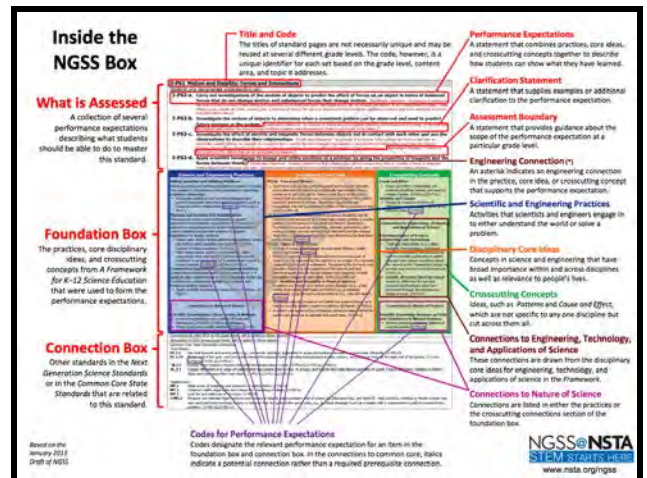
Inside the NGSS Box

Title and Code
The titles of standard pages are not necessarily unique and may be reused at several different grade levels. The code, however, is a unique identifier for each set based on the grade level, content area, and topic it addresses.

What is Assessed
A collection of several performance expectations describing what students should be able to do to master this standard.

Foundation Box
The practices, core disciplinary ideas, and crosscutting concepts from A Framework for K-12 Science Education that were used to form the performance expectations.

Connection Box
Other standards in the Next Generation Science Standards or in the Common Core State Standards that are related to this standard.

Performance Expectations
A statement that combines practices, core ideas, and crosscutting concepts together to describe how students can show what they have learned.

Clarification Statement
A statement that supplies examples or additional clarification to the performance expectation.

Assessment Boundary
A statement that provides guidance about the scope of the performance expectation at a particular grade level.

Engineering Connection (*)
An asterisk indicates an engineering connection in the practice, core idea, or crosscutting concept that supports the performance expectation.

Scientific and Engineering Practices
Activities that scientists and engineers engage in to either understand the world or solve a problem.

Disciplinary Core Ideas
Concepts in science and engineering that have broad importance within and across disciplines as well as relevance to people's lives.

Crosscutting Concepts
Ideas, such as Patterns and Cause and Effect, which are not specific to any one discipline but cut across them all.

Connections to Engineering, Technology, and Applications of Science
These connections are drawn from the disciplinary core ideas for engineering, technology, and applications of science in the Framework.

Connections to Nature of Science
Connections are listed in either the practices or the crosscutting connections section of the foundation box.

Codes for Performance Expectations
Codes designate the relevant performance expectation for an item in the foundation box and connection box. In the connections to common core, italics indicate a potential connection rather than a required prerequisite connection.

Based on the January 2013 Draft of NGSS

NGSS@NSTA
STEM STARTS HERE
www.nsta.org/ngss

3-PS2 Motion and Stability: Forces and Interactions
3-PS2-a.
3-PS2-b.
3-PS2-c.
3-PS2-d.
3-PS2-e.
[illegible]